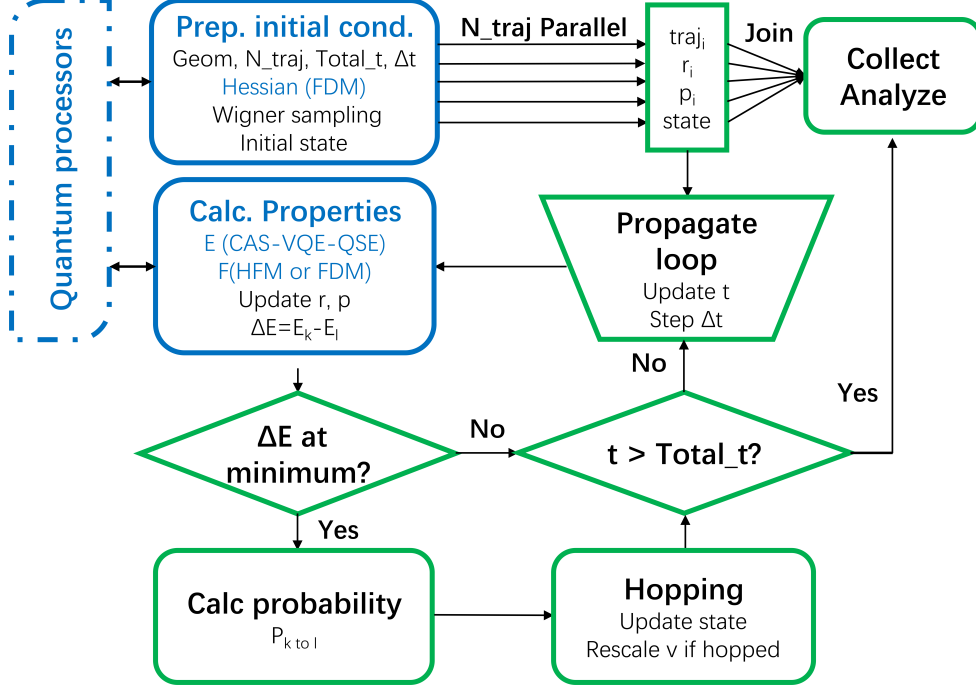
Quantum processors

Prep. initial cond.
Geom, N_traj, Total_t, Δt
Hessian (FDM)
Wigner sampling
Initial state

N_traj Parallel

$traj_i$
$r_i$
$p_i$
state

Join

Collect Analyze

Calc. Properties
E (CAS-VQE-QSE)
F(HFM or FDM)
Update r, p
$\Delta E = E_k - E_l$

Propagate loop
Update t
Step Δt

No

Yes

ΔE at minimum?

No

t > Total_t?

Yes

Calc probability
$P_{k \text{ to } l}$

Hopping
Update state
Rescale v if hopped